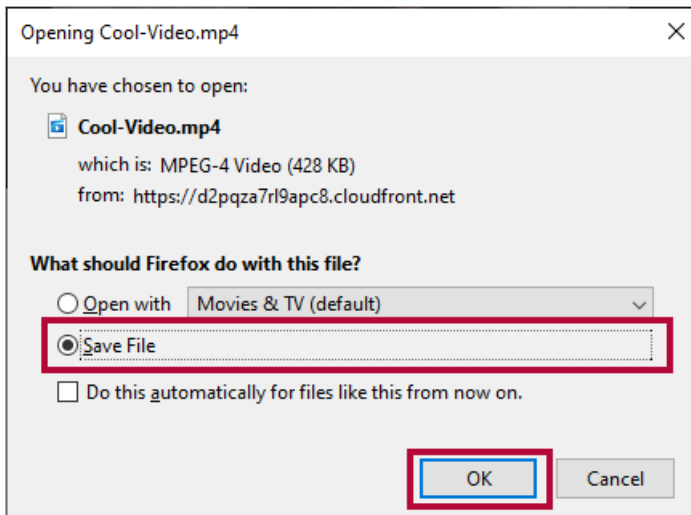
Opening Cool-Video.mp4

×

You have chosen to open:

Cool-Video.mp4

which is: MPEG-4 Video (428 KB)

from: https://d2pqza7rl9apc8.cloudfront.net

What should Firefox do with this file?

Open with Movies & TV (default)

Save File

Do this automatically for files like this from now on.

OK Cancel